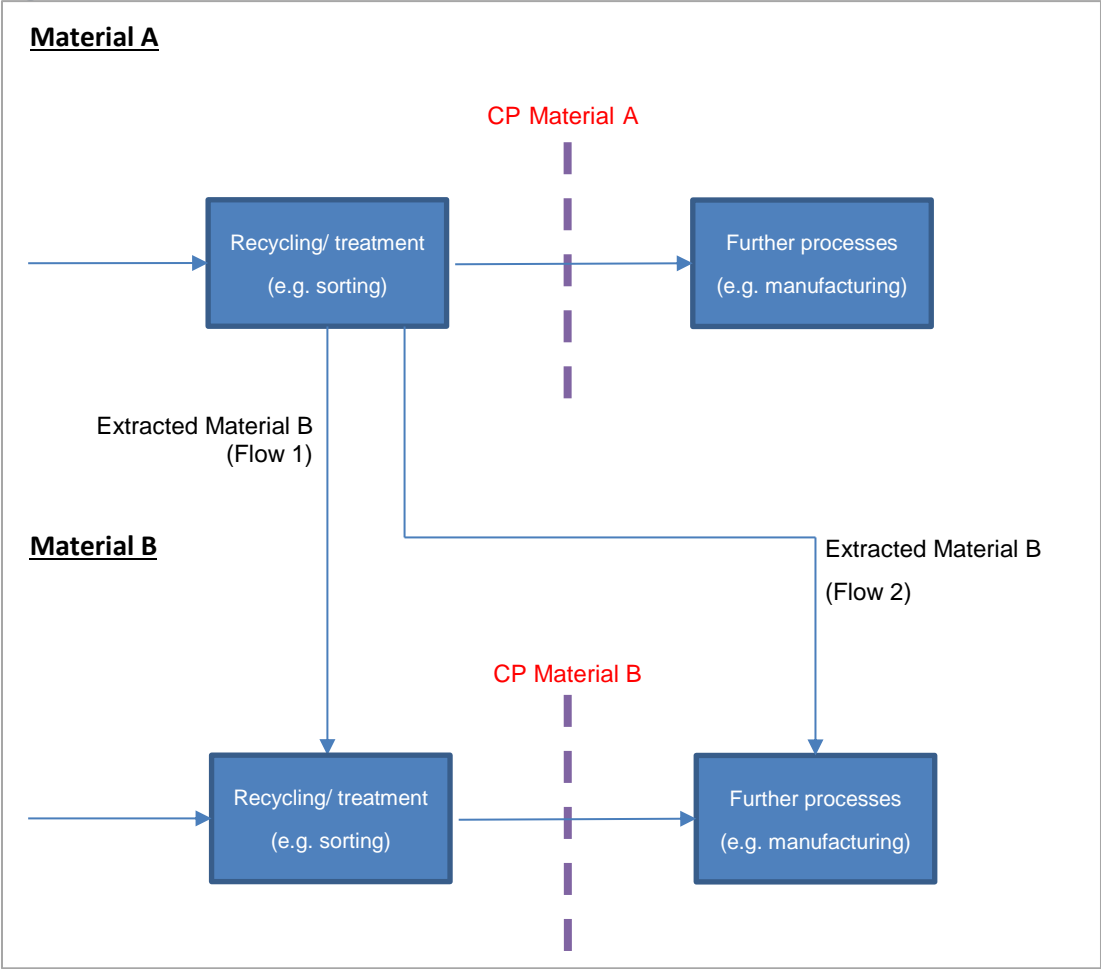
Material A

CP Material A

Recycling/ treatment
(e.g. sorting)

Further processes
(e.g. manufacturing)

Extracted Material B
(Flow 1)

Material B

Extracted Material B
(Flow 2)

CP Material B

Recycling/ treatment
(e.g. sorting)

Further processes
(e.g. manufacturing)